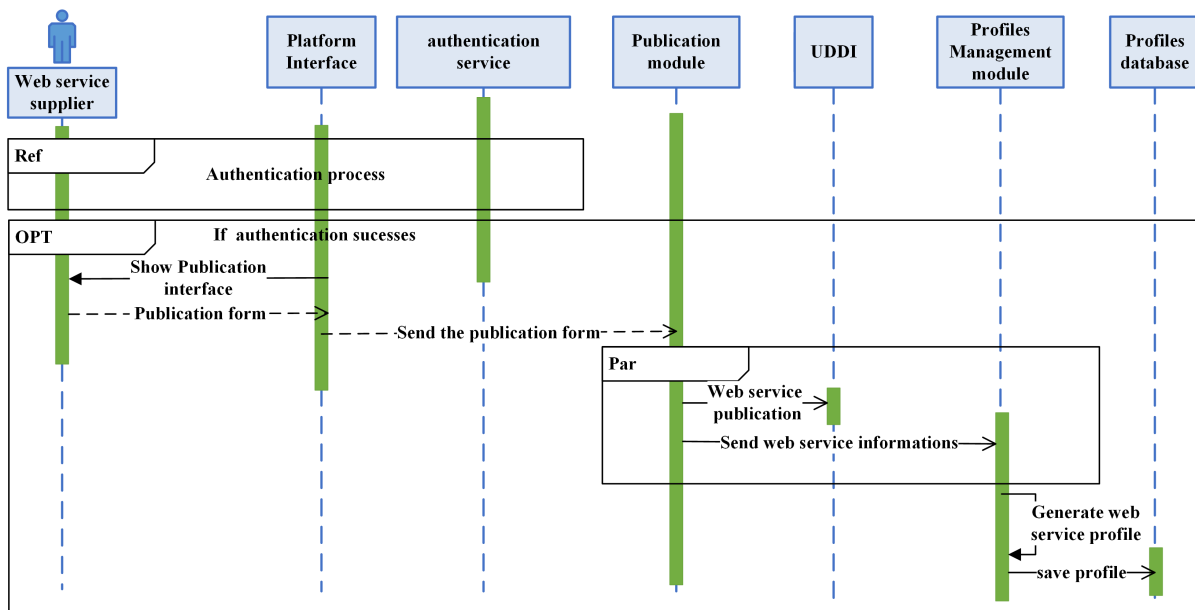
Web service supplier

Platform Interface

authentication service

Publication module

UDDI

Profiles Management module

Profiles database

Ref

Authentication process

OPT

If authentication sucesses

Show Publication interface

Publication form

Send the publication form

Par

Web service publication

Send web service informations

Generate web service profile

save profile